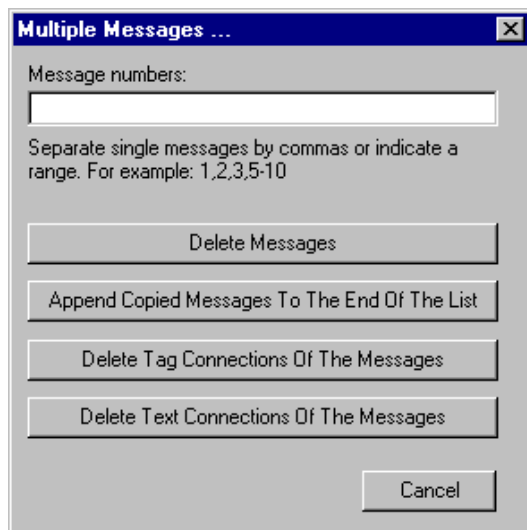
Multiple Messages ...

Message numbers:

Separate single messages by commas or indicate a range. For example: 1,2,3,5-10

Delete Messages

Append Copied Messages To The End Of The List

Delete Tag Connections Of The Messages

Delete Text Connections Of The Messages

Cancel